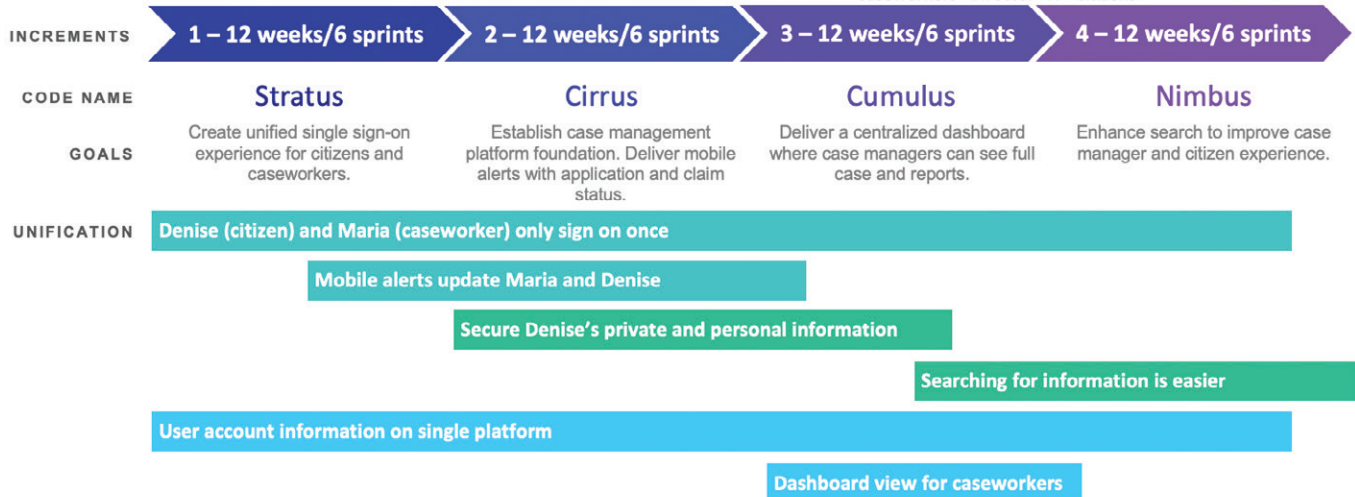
INCREMENTS

1 – 12 weeks/6 sprints

2 – 12 weeks/6 sprints

3 – 12 weeks/6 sprints

4 – 12 weeks/6 sprints

CODE NAME

Stratus

Cirrus

Cumulus

Nimbus

GOALS

Create unified single sign-on experience for citizens and caseworkers.

Establish case management platform foundation. Deliver mobile alerts with application and claim status.

Deliver a centralized dashboard where case managers can see full case and reports.

Enhance search to improve case manager and citizen experience.

UNIFICATION

Denise (citizen) and Maria (caseworker) only sign on once

Mobile alerts update Maria and Denise

Secure Denise's private and personal information

Searching for information is easier

User account information on single platform

Dashboard view for caseworkers